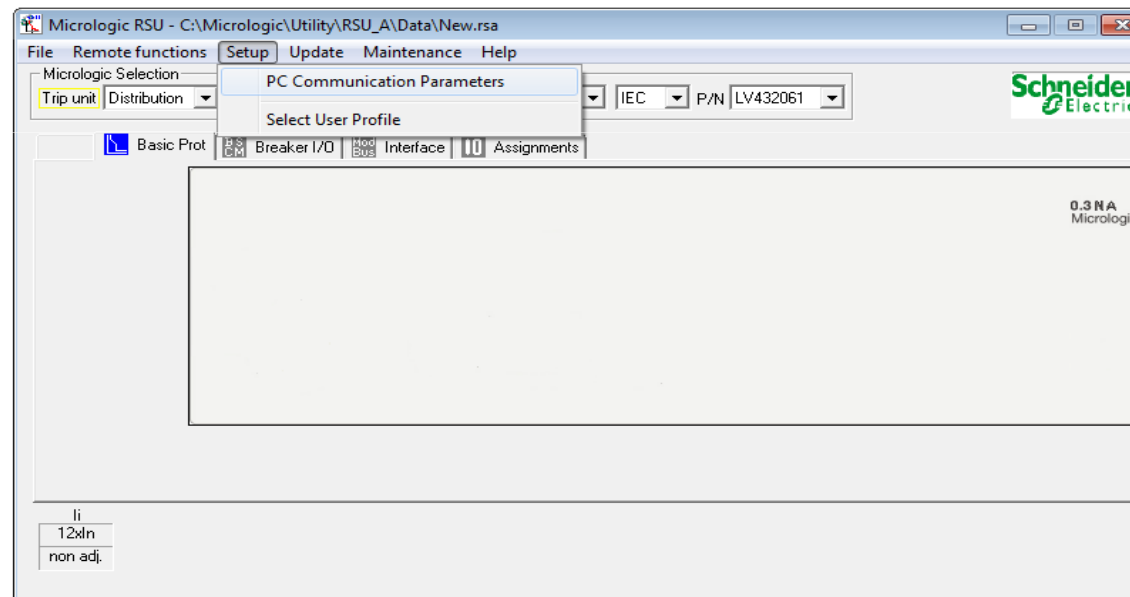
Micrologic RSU - C:\Micrologic\Utility\RSU_A\Data\New.rsa

File Remote functions Setup Update Maintenance Help

Micrologic Selection

Trip unit Distribution

PC Communication Parameters

Select User Profile

IEC P/N LV432061

Schneider Electric

Basic Prot BSCM Breaker I/O ModBus Interface IO Assignments

0.3 N A
Micrologi

Ii
12xIn
non adj.